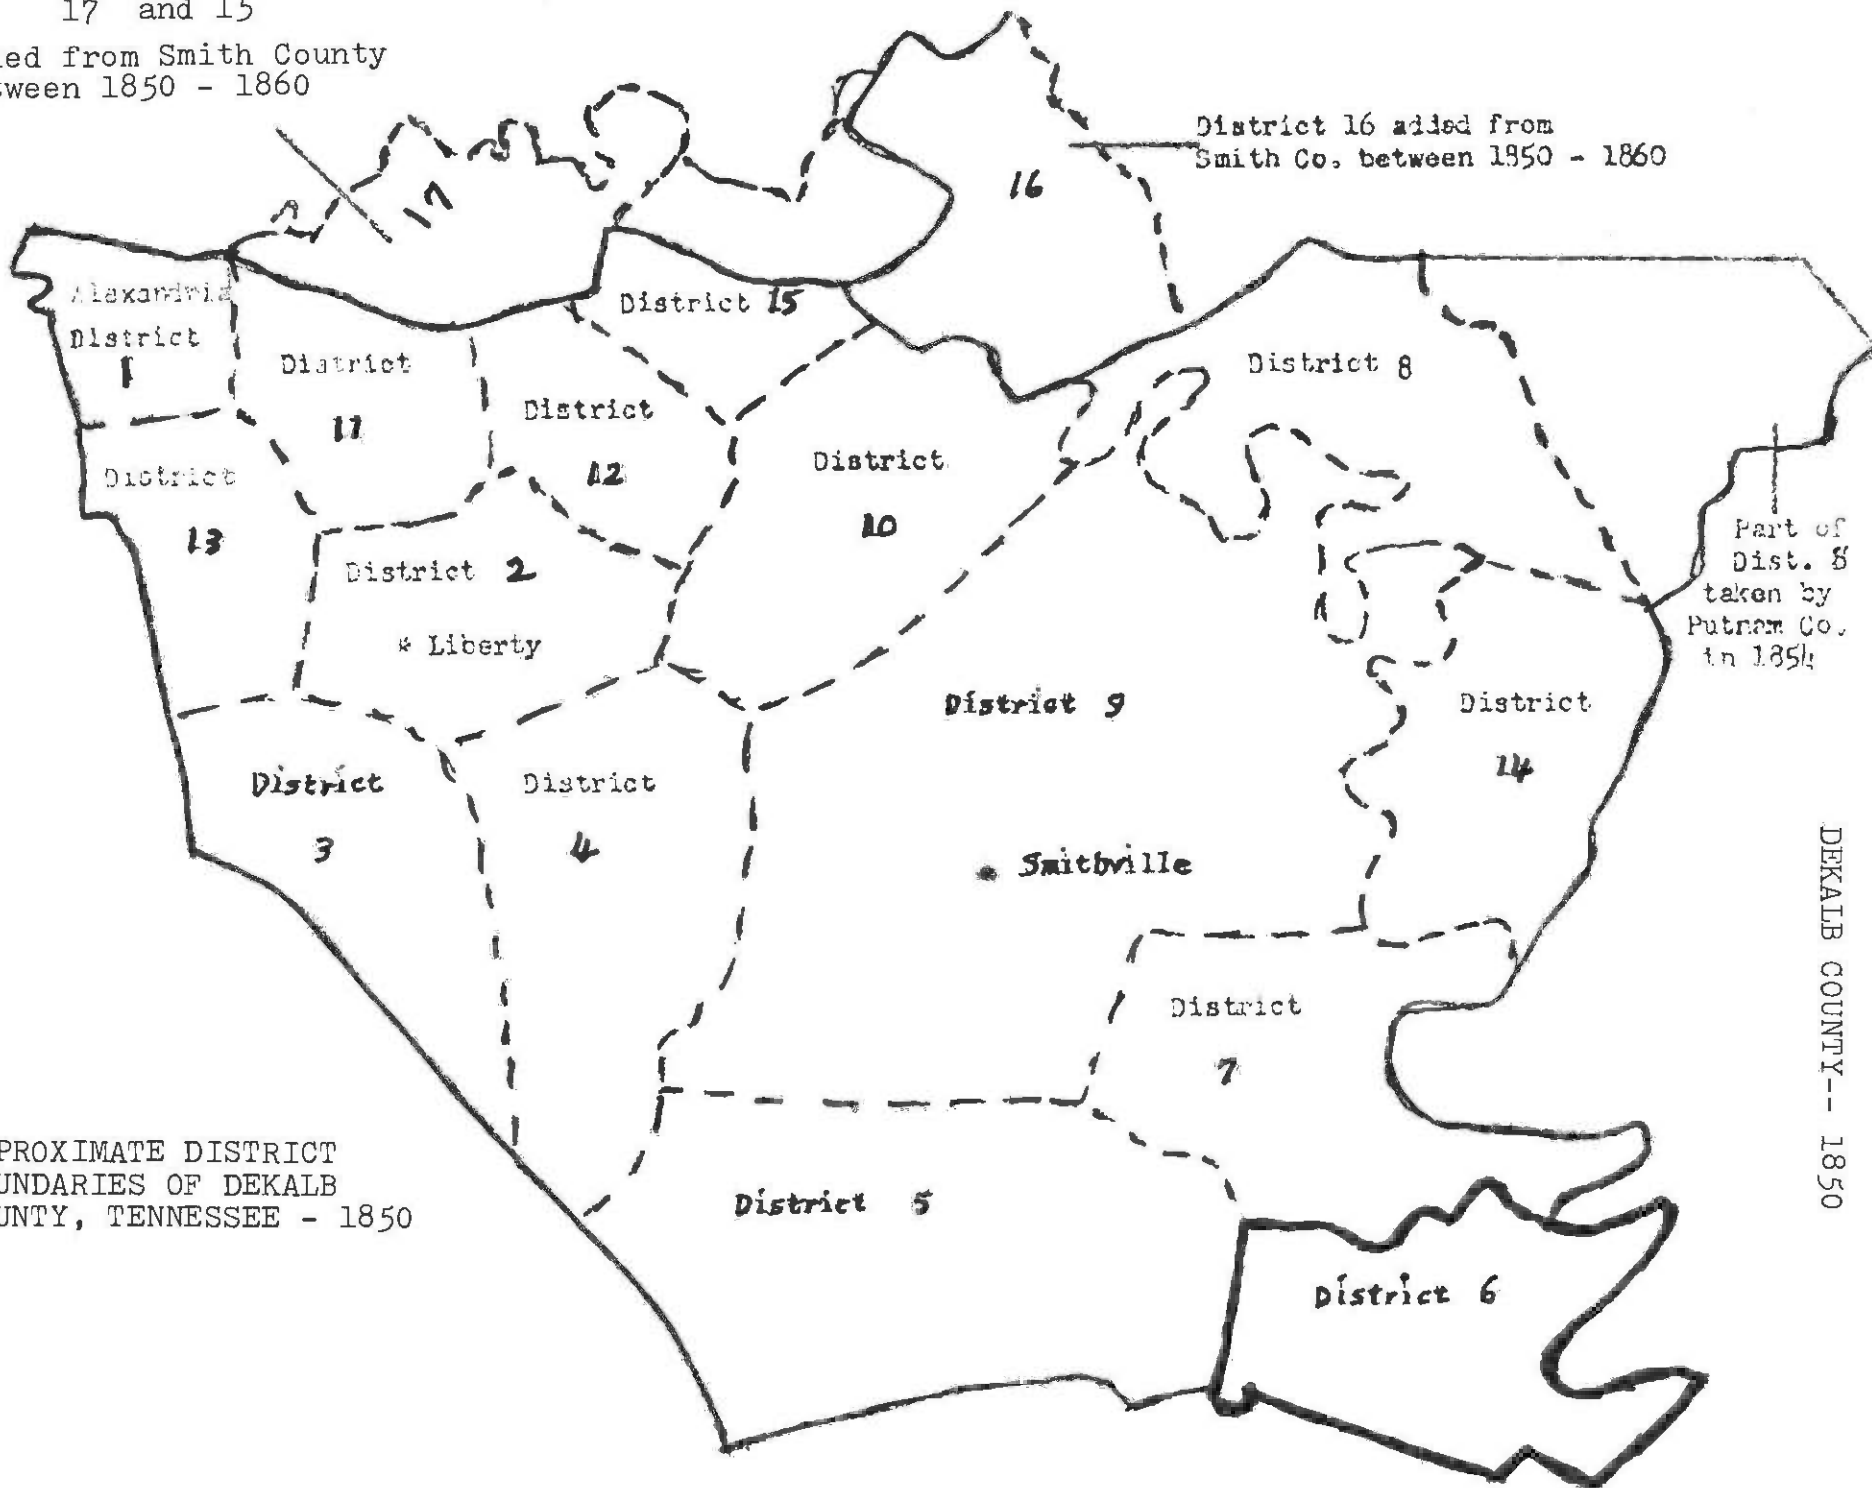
17 and 15
ed from Smith County
ween 1850 - 1860

17

16

District 16 added from Smith Co. between 1850 - 1860

Alexandria District 1

District 11

District 15

District 12

District 10

District 8

District 13

District 2

Liberty

Part of Dist. 8 taken by Putnam Co. in 1854

District 9

District 14

District 3

District 4

Smithville

DEKALB COUNTY-- 1850

District 7

PROXIMATE DISTRICT
UNDARIES OF DEKALB
UNTY, TENNESSEE - 1850

District 5

District 6